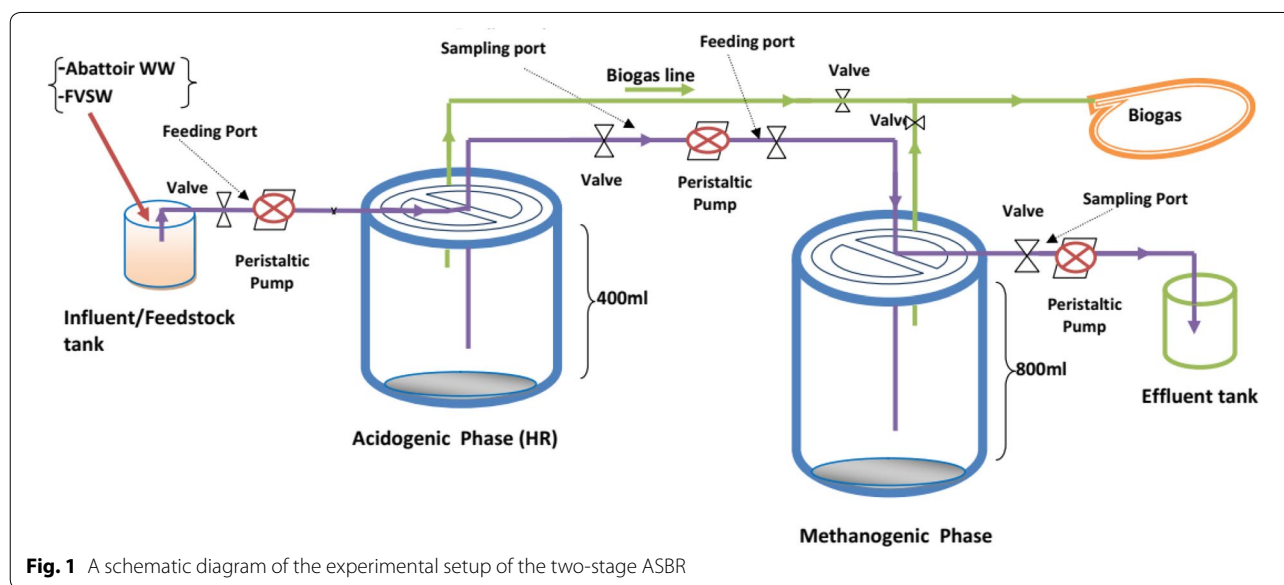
-Abattoir WW
-FVSW

Sampling port

Feeding port

Biogas line

Valve

Valve

Biogas

Feeding Port

Valve

Valve

Peristaltic Pump

Peristaltic Pump

Valve

Sampling Port

400ml

Influent/Feedstock tank

Peristaltic Pump

800ml

Acidogenic Phase (HR)

Effluent tank

Methanogenic Phase

**Fig. 1** A schematic diagram of the experimental setup of the two-stage ASBR